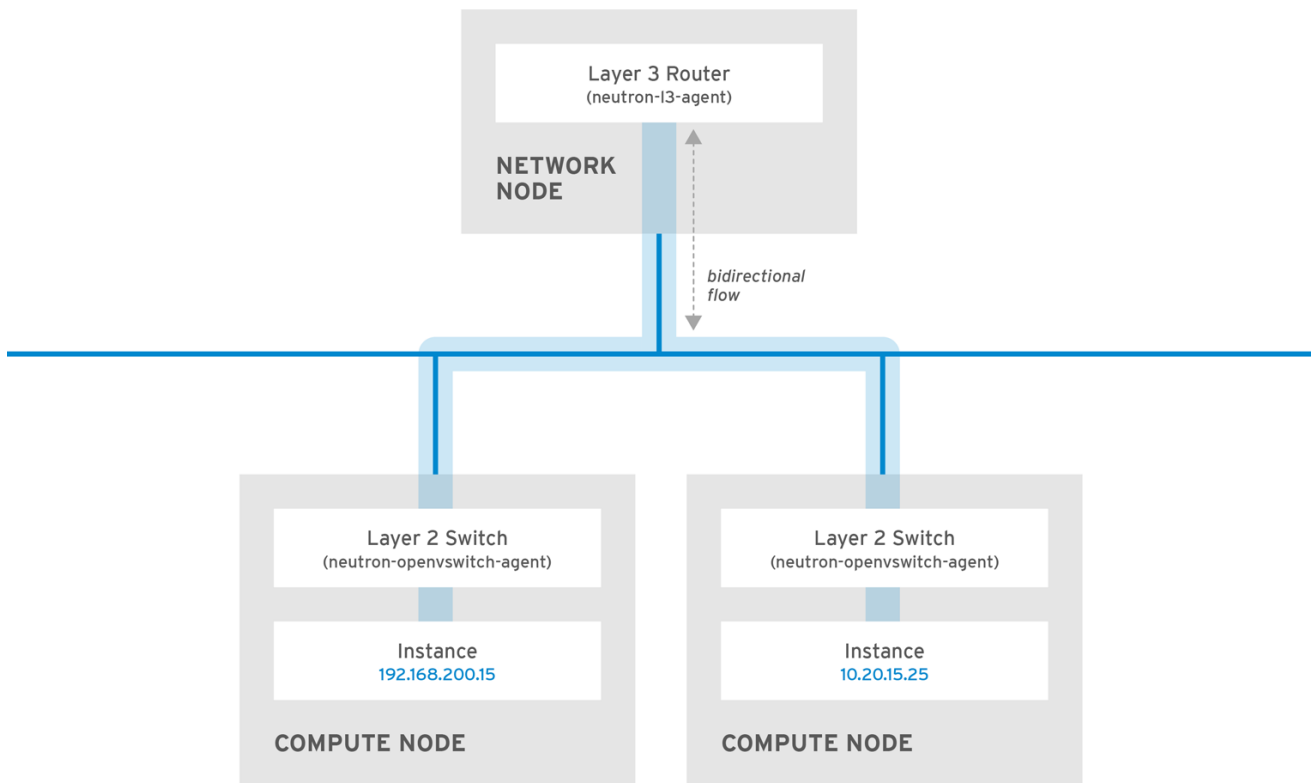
Layer 3 Router
(neutron-l3-agent)

NETWORK NODE

bidirectional flow

Layer 2 Switch
(neutron-openvswitch-agent)

Instance
192.168.200.15

COMPUTE NODE

Layer 2 Switch
(neutron-openvswitch-agent)

Instance
10.20.15.25

COMPUTE NODE